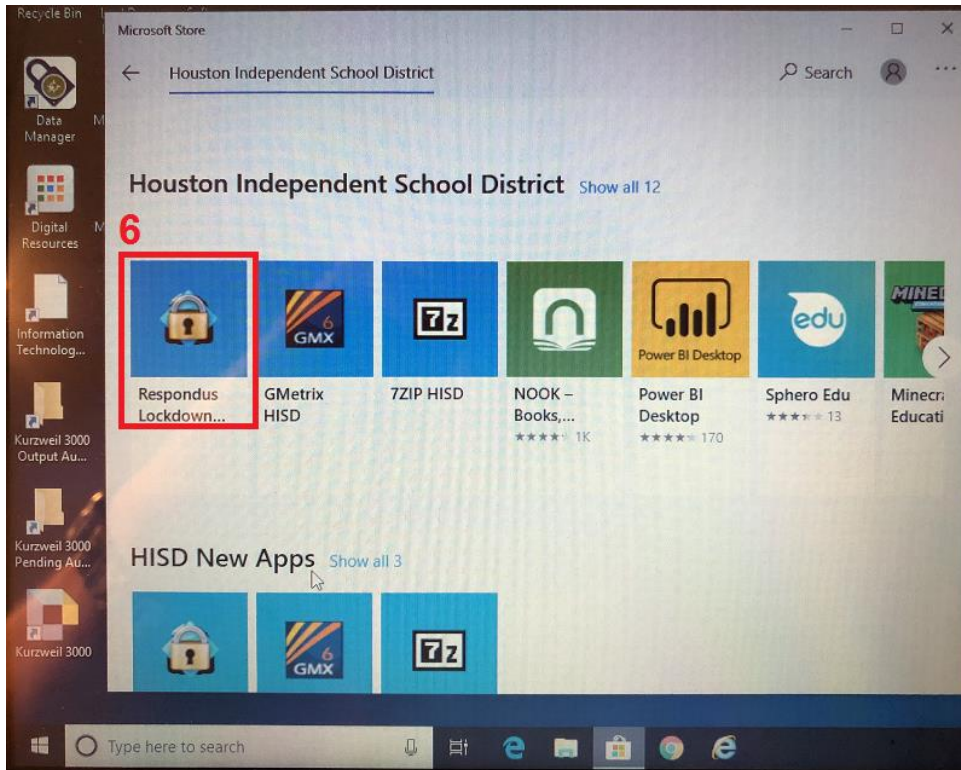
Recycle Bin

Data Manager

Digital Resources

Information Technolog...

Kurzweil 3000 Output Au...

Kurzweil 3000 Pending Au...

Kurzweil 3000

Microsoft Store

Houston Independent School District

Search

Houston Independent School District Show all 12

6

Respondus Lockdown...

GMX 6

GMetrix HISD

7z

7ZIP HISD

NOOK – Books,... 1K

Power BI Desktop

Power BI Desktop 170

edu

Sphero Edu 13

Minecr Educati

HISD New Apps Show all 3

GMX 6

7z

Type here to search